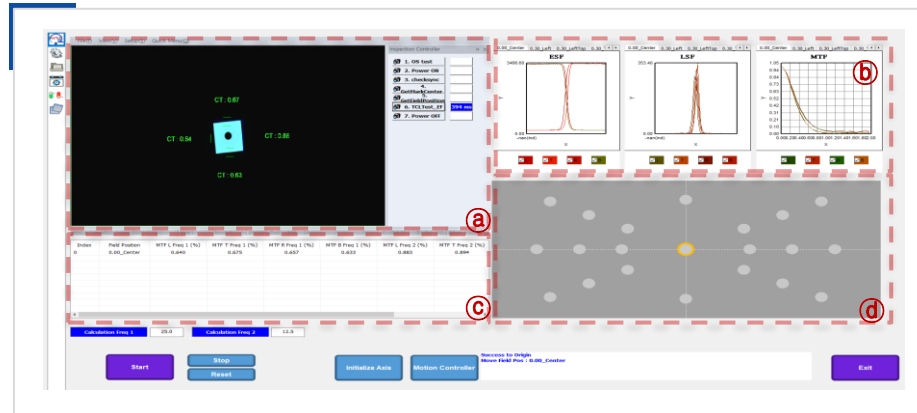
Inspection Controller

1. OS test
2. Power ON
3. checksync
GetMarkCenter
GetLinkPosition
6. TCLTest_JT
594 ms
7. Power OFF

CT : 0.67
CT : 0.54
CT : 0.66
CT : 0.63

0.00_Center 0.30_Left 0.30_LeftTop 0.30_
0.00_Center 0.30_Left 0.30_LeftTop 0.30_

ESF
LSF
MTF

3480.63
352.40
1.05
0.94
0.84
0.73
0.63
0.52
0.42
0.31
0.21
0.10
0.00
0.00
0.00

ⓐ
ⓑ
ⓒ
ⓓ

| Index | Field Position | MTF L Freq 1 (%) | MTF T Freq 1 (%) | MTF R Freq 1 (%) | MTF B Freq 1 (%) | MTF L Freq 2 (%) | MTF T Freq 2 (%) |
|---|---|---|---|---|---|---|---|
| 0 | 0.00_Center | 0.640 | 0.675 | 0.657 | 0.633 | 0.883 | 0.894 |

Calculation Freq 1
25.0
Calculation Freq 2
12.5

Start
Stop
Reset
Initialize Axis
Motion Controller
Success to Origin
Move Field Pos : 0.00_Center
Exit